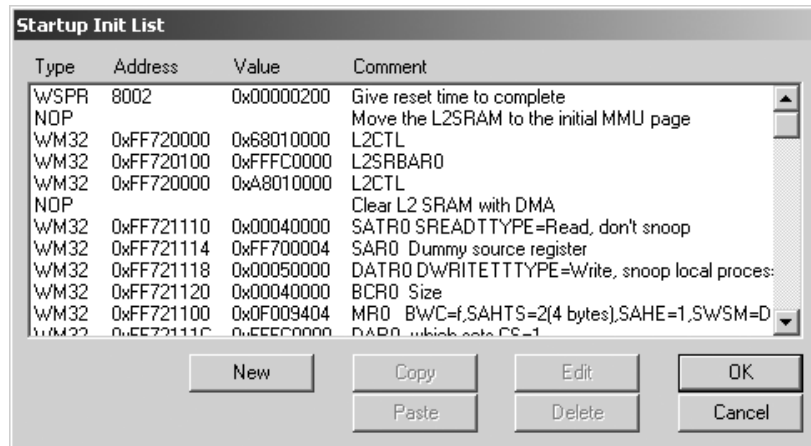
Startup Init List

| Type | Address | Value | Comment |
|---|---|---|---|
| WSPR | 8002 | 0x00000200 | Give reset time to complete |
| NOP | | | Move the L2SRAM to the initial MMU page |
| WM32 | 0xFF720000 | 0x68010000 | L2CTL |
| WM32 | 0xFF720100 | 0xFFFC0000 | L2SRBAR0 |
| WM32 | 0xFF720000 | 0xA8010000 | L2CTL |
| NOP | | | Clear L2 SRAM with DMA |
| WM32 | 0xFF721110 | 0x00040000 | SATR0 SREADTTYPE=Read, don't snoop |
| WM32 | 0xFF721114 | 0xFF700004 | SAR0 Dummy source register |
| WM32 | 0xFF721118 | 0x00050000 | DATR0 DWRITETTTYPE=Write, snoop local proces |
| WM32 | 0xFF721120 | 0x00040000 | BCR0 Size |
| WM32 | 0xFF721100 | 0x0F009404 | MR0 BWC=f,SAHTS=2(4 bytes),SAHE=1,SWSM=D |
| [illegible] | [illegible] | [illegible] | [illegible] |

New Copy Edit OK
Paste Delete Cancel